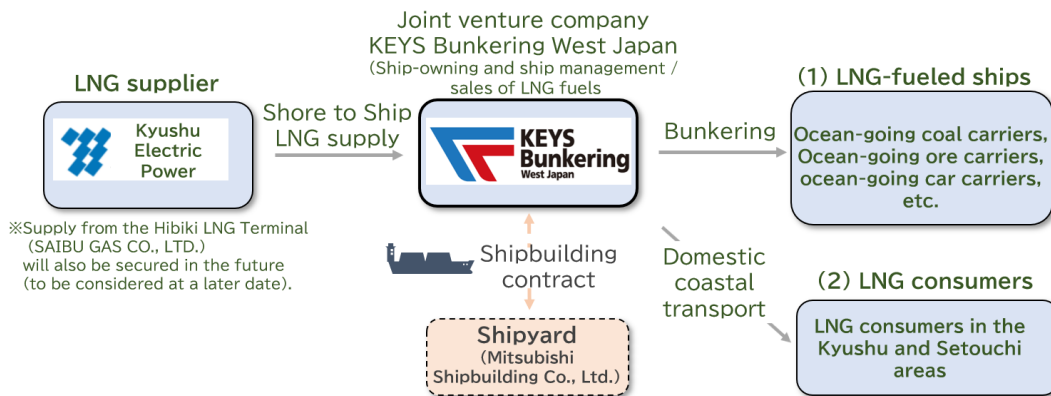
Joint venture company
KEYS Bunkering West Japan
(Ship-owning and ship management / sales of LNG fuels

LNG supplier

Kyushu Electric Power

※Supply from the Hibiki LNG Terminal (SAIBU GAS CO., LTD.) will also be secured in the future (to be considered at a later date).

Shore to Ship LNG supply

KEYS Bunkering West Japan

Bunkering

(1) LNG-fueled ships

Ocean-going coal carriers, Ocean-going ore carriers, ocean-going car carriers, etc.

Shipbuilding contract

Domestic coastal transport

(2) LNG consumers

LNG consumers in the Kyushu and Setouchi areas

Shipyard
(Mitsubishi Shipbuilding Co., Ltd.)